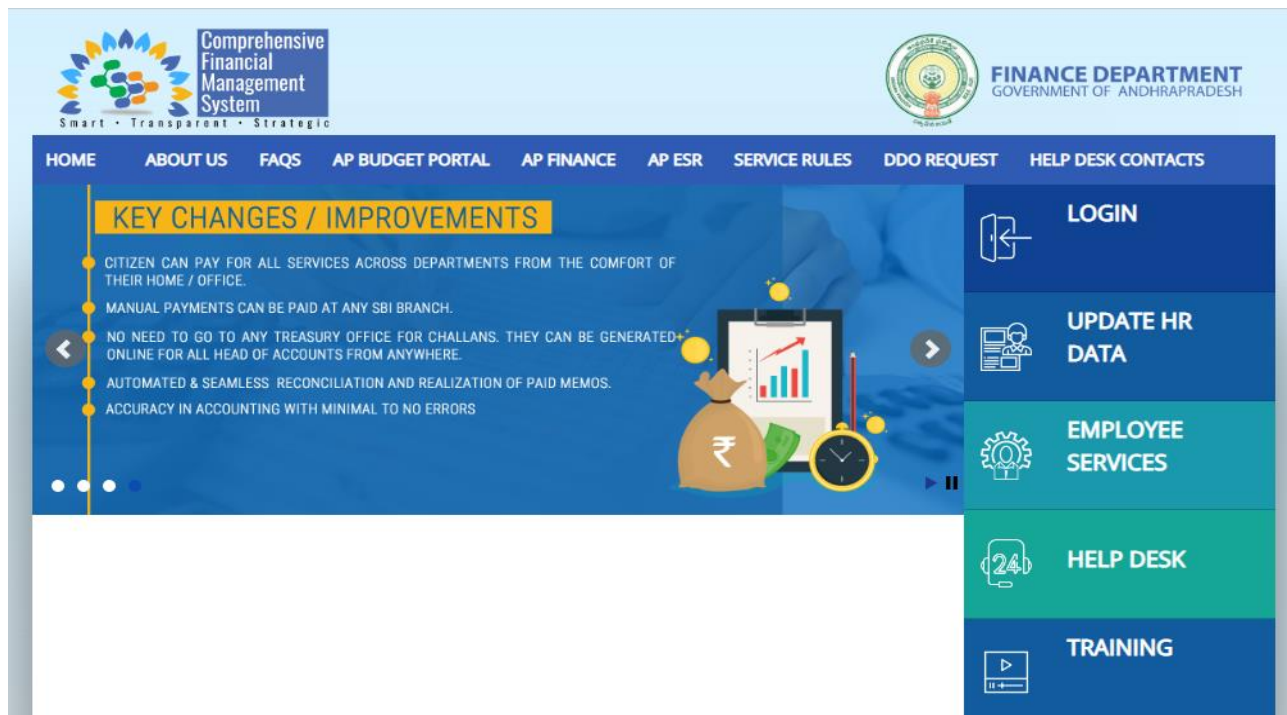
Comprehensive Financial Management System
Smart • Transparent • Strategic

FINANCE DEPARTMENT
GOVERNMENT OF ANDHRAPRADESH

HOME ABOUT US FAQS AP BUDGET PORTAL AP FINANCE AP ESR SERVICE RULES DDO REQUEST HELP DESK CONTACTS

KEY CHANGES / IMPROVEMENTS

CITIZEN CAN PAY FOR ALL SERVICES ACROSS DEPARTMENTS FROM THE COMFORT OF THEIR HOME / OFFICE.

MANUAL PAYMENTS CAN BE PAID AT ANY SBI BRANCH.

NO NEED TO GO TO ANY TREASURY OFFICE FOR CHALLANS. THEY CAN BE GENERATED ONLINE FOR ALL HEAD OF ACCOUNTS FROM ANYWHERE.

AUTOMATED & SEAMLESS RECONCILIATION AND REALIZATION OF PAID MEMOS.

ACCURACY IN ACCOUNTING WITH MINIMAL TO NO ERRORS

₹

LOGIN

UPDATE HR DATA

EMPLOYEE SERVICES

24

HELP DESK

TRAINING